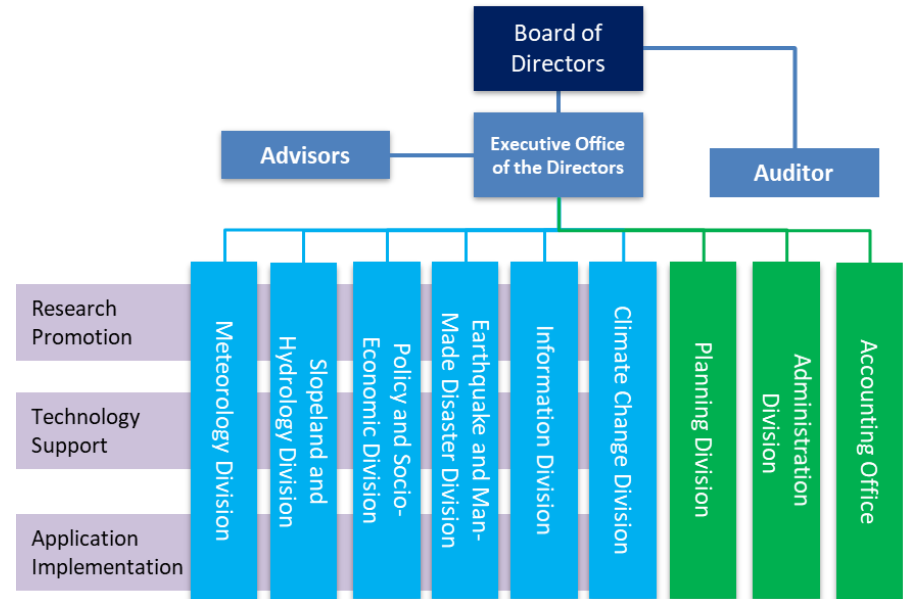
Board of Directors

Advisors

Executive Office of the Directors

Auditor

Research Promotion

Technology Support

Application Implementation

Meteorology Division

Slopeland and Hydrology Division

Policy and Socio-Economic Division

Earthquake and Man-Made Disaster Division

Information Division

Climate Change Division

Planning Division

Administration Division

Accounting Office